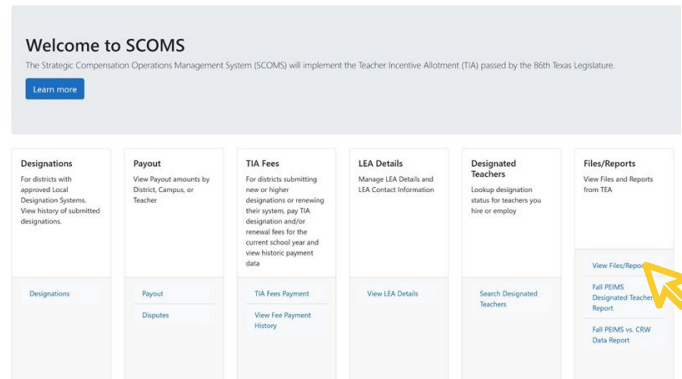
Welcome to SCOMS

The Strategic Compensation Operations Management System (SCOMS) will implement the Teacher Incentive Allotment (TIA) passed by the 86th Texas Legislature.

Learn more

Designations

For districts with approved Local Designation Systems. View history of submitted designations.

Designations

Payout

View Payout amounts by District, Campus, or Teacher

Payout

Disputes

TIA Fees

For districts submitting new or higher designations or renewing their system, pay TIA designation and/or renewal fees for the current school year and view historic payment data

TIA Fees Payment

View Fee Payment History

LEA Details

Manage LEA Details and LEA Contact Information

View LEA Details

Designated Teachers

Lookup designation status for teachers you hire or employ

Search Designated Teachers

Files/Reports

View Files and Reports from TEA

View Files/Repor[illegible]

Fall PEIMS Designated Teache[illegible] Report

Fall PEIMS vs. CRW Data Report